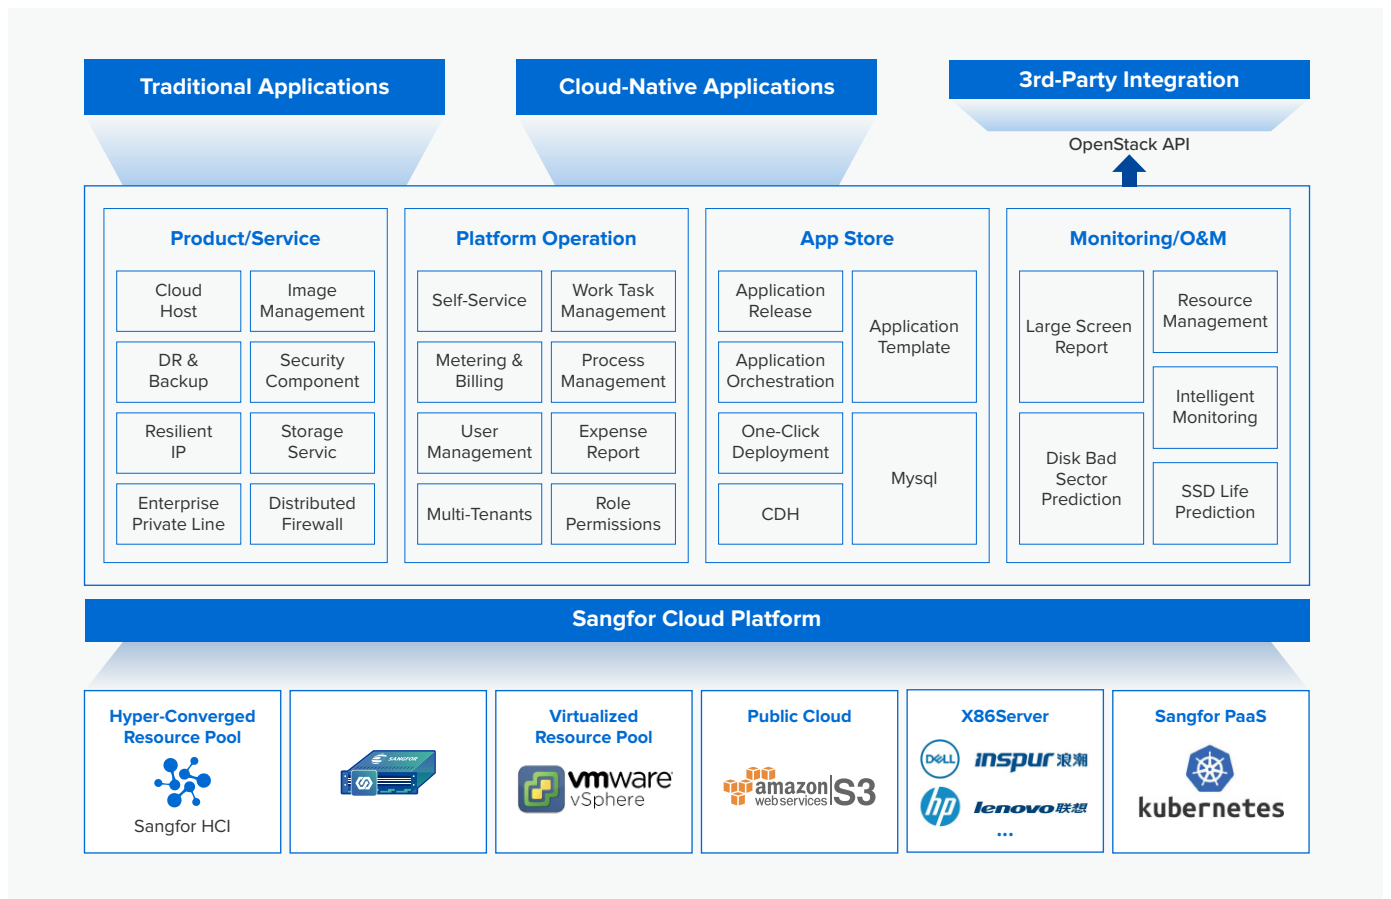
Traditional Applications

Cloud-Native Applications

3rd-Party Integration

OpenStack API

Product/Service

| Cloud Host | Image Management |
|---|---|
| DR & Backup | Security Component |
| Resilient IP | Storage Servic |
| Enterprise Private Line | Distributed Firewall |

Platform Operation

| Self-Service | Work Task Management |
|---|---|
| Metering & Billing | Process Management |
| User Management | Expense Report |
| Multi-Tenants | Role Permissions |

App Store

Application Release
Application Orchestration
Application Template
One-Click Deployment
CDH
Mysql

Monitoring/O&M

Large Screen Report
Resource Management
Intelligent Monitoring
Disk Bad Sector Prediction
SSD Life Prediction

Sangfor Cloud Platform

Hyper-Converged Resource Pool
Sangfor HCI

SANGFOR

Virtualized Resource Pool
vmware vSphere

Public Cloud
amazon web services S3

X86Server
DELL
inspur 浪潮
hp
lenovo 联想
...

Sangfor PaaS
kubernetes